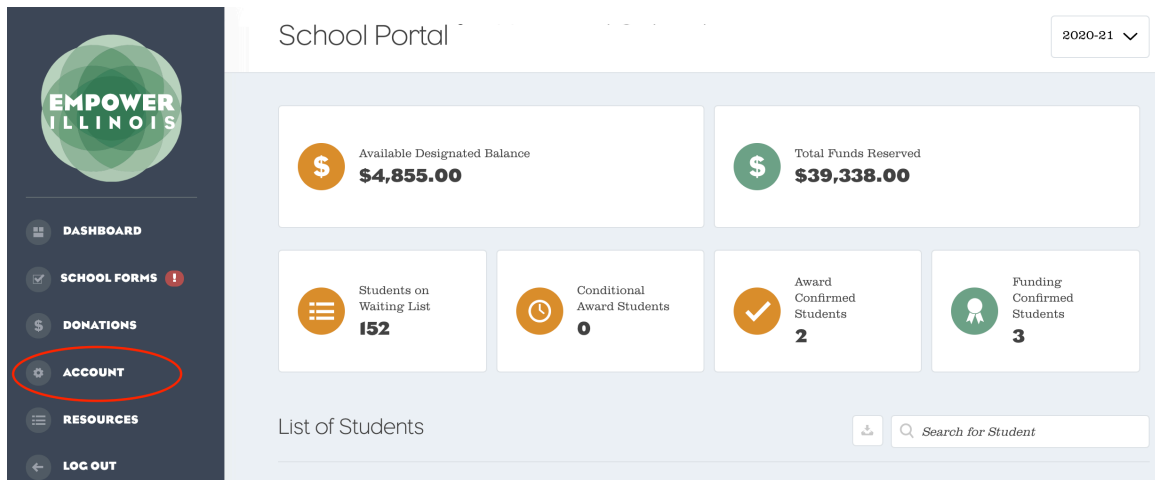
EMPOWER ILLINOIS

DASHBOARD
SCHOOL FORMS !
DONATIONS
ACCOUNT
RESOURCES
LOG OUT

School Portal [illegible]

2020-21

$ Available Designated Balance
$4,855.00

$ Total Funds Reserved
$39,338.00

Students on Waiting List
152

Conditional Award Students
0

Award Confirmed Students
2

Funding Confirmed Students
3

List of Students

Search for Student